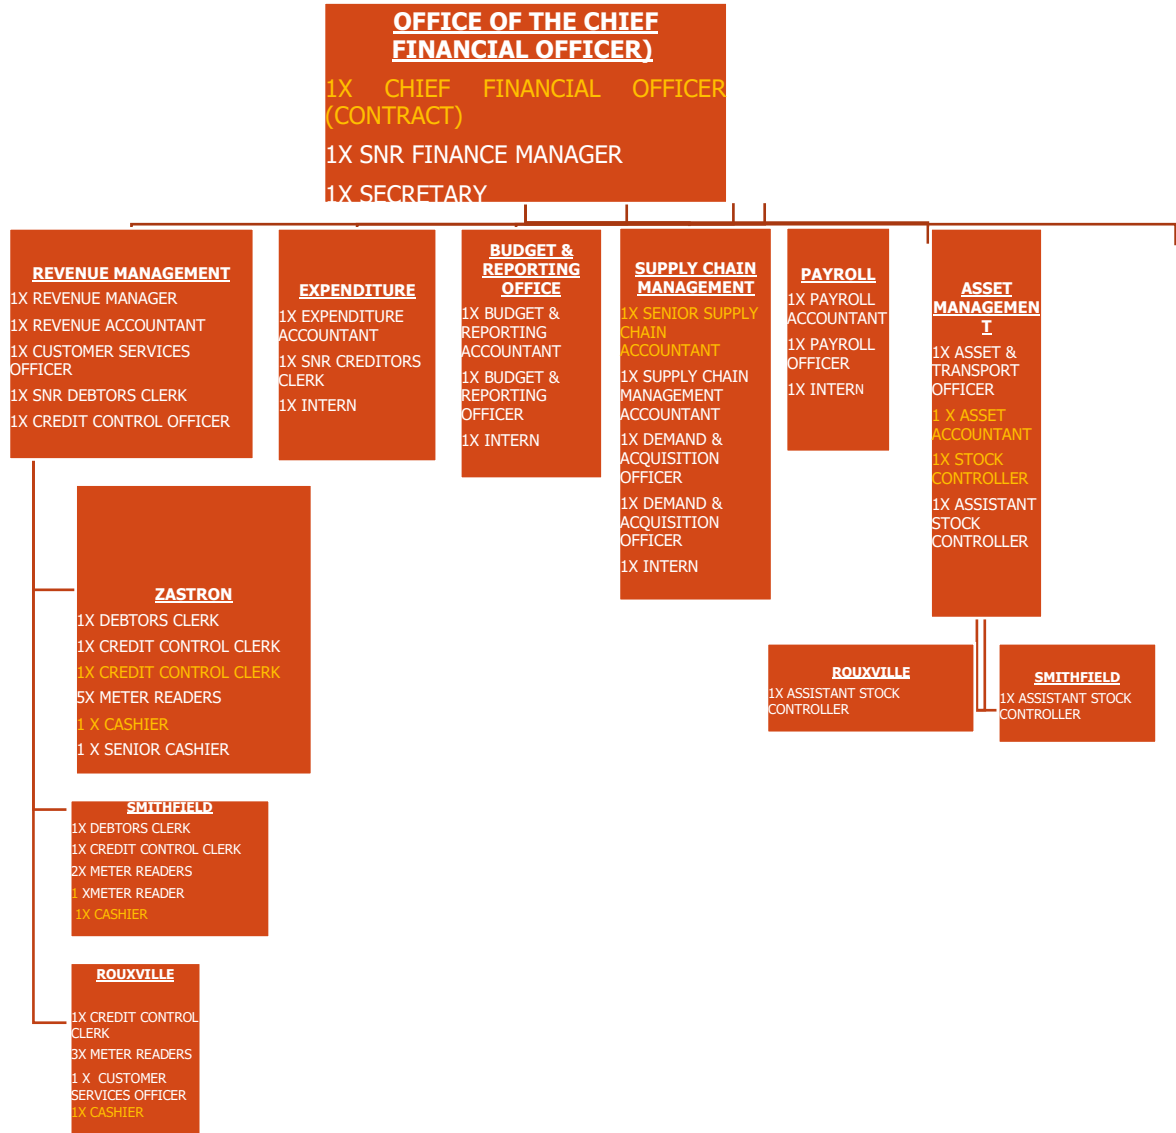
OFFICE OF THE CHIEF FINANCIAL OFFICER)

1X CHIEF FINANCIAL OFFICER (CONTRACT)

1X SNR FINANCE MANAGER

1X SECRETARY

REVENUE MANAGEMENT
1X REVENUE MANAGER
1X REVENUE ACCOUNTANT
1X CUSTOMER SERVICES OFFICER
1X SNR DEBTORS CLERK
1X CREDIT CONTROL OFFICER

EXPENDITURE
1X EXPENDITURE ACCOUNTANT
1X SNR CREDITORS CLERK
1X INTERN

BUDGET & REPORTING OFFICE
1X BUDGET & REPORTING ACCOUNTANT
1X BUDGET & REPORTING OFFICER
1X INTERN

SUPPLY CHAIN MANAGEMENT
1X SENIOR SUPPLY CHAIN ACCOUNTANT
1X SUPPLY CHAIN MANAGEMENT ACCOUNTANT
1X DEMAND & ACQUISITION OFFICER
1X DEMAND & ACQUISITION OFFICER
1X INTERN

PAYROLL
1X PAYROLL ACCOUNTANT
1X PAYROLL OFFICER
1X INTERN

ASSET MANAGEMENT
1X ASSET & TRANSPORT OFFICER
1 X ASSET ACCOUNTANT
1X STOCK CONTROLLER
1X ASSISTANT STOCK CONTROLLER

ZASTRON
1X DEBTORS CLERK
1X CREDIT CONTROL CLERK
1X CREDIT CONTROL CLERK
5X METER READERS
1 X CASHIER
1 X SENIOR CASHIER

ROUXVILLE
1X ASSISTANT STOCK CONTROLLER

SMITHFIELD
1X ASSISTANT STOCK CONTROLLER

SMITHFIELD
1X DEBTORS CLERK
1X CREDIT CONTROL CLERK
2X METER READERS
1 XMETER READER
1X CASHIER

ROUXVILLE
1X CREDIT CONTROL CLERK
3X METER READERS
1 X CUSTOMER SERVICES OFFICER
1X CASHIER